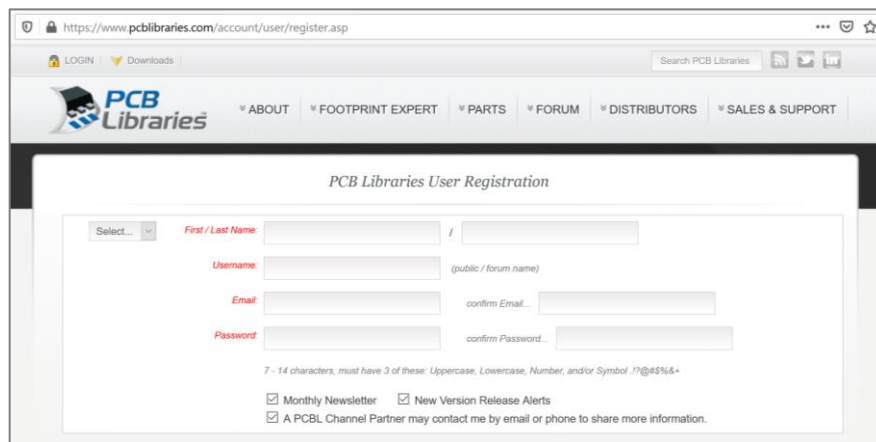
https://www.pcblibraries.com/account/user/register.asp

LOGIN | Downloads

Search PCB Libraries

PCB Libraries

ABOUT FOOTPRINT EXPERT PARTS FORUM DISTRIBUTORS SALES & SUPPORT

PCB Libraries User Registration

Select...

First / Last Name: /

Username: (public / forum name)

Email: confirm Email...

Password: confirm Password...

7 - 14 characters, must have 3 of these: Uppercase, Lowercase, Number, and/or Symbol .!?@#$%&+

☑ Monthly Newsletter ☑ New Version Release Alerts

☑ A PCBL Channel Partner may contact me by email or phone to share more information.